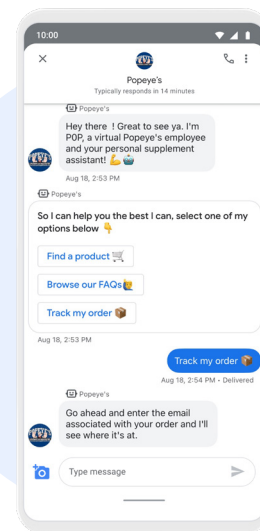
10:00

Popeye's
Typically responds in 14 minutes

Popeye's
Hey there ! Great to see ya. I'm POP, a virtual Popeye's employee and your personal supplement assistant! 💪🥫
Aug 18, 2:53 PM

Popeye's
So I can help you the best I can, select one of my options below 👇
Find a product 🛒
Browse our FAQs🙋
Track my order 📦
Aug 18, 2:53 PM

Track my order 📦
Aug 18, 2:54 PM · Delivered

Popeye's
Go ahead and enter the email associated with your order and I'll see where it's at.

Type message